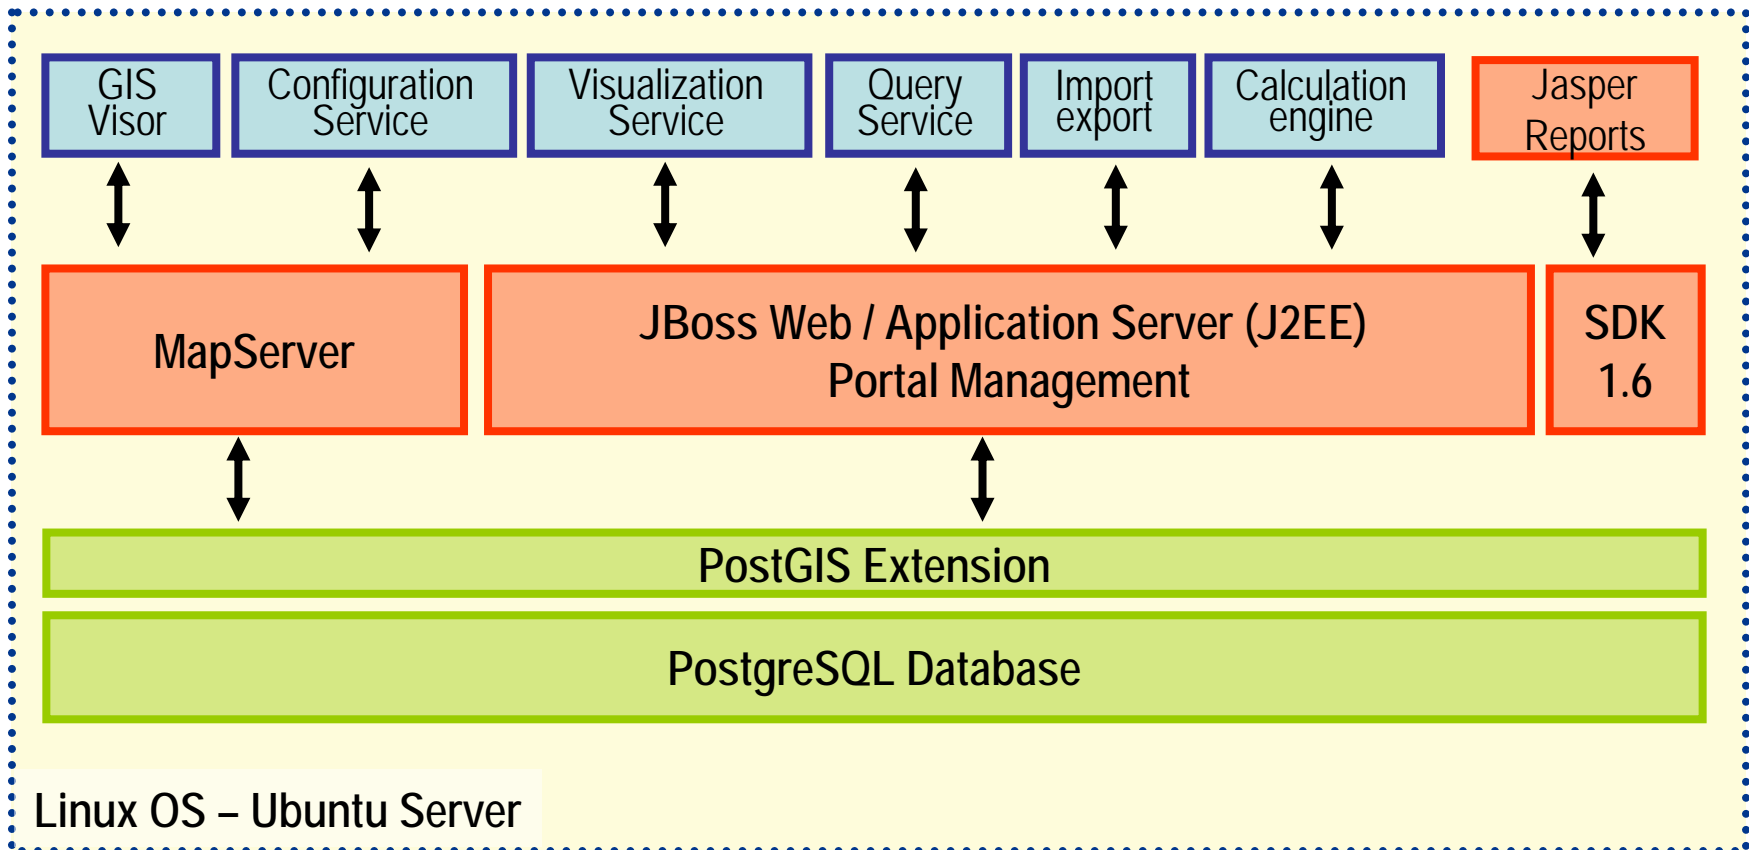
GIS Visor

Configuration Service

Visualization Service

Query Service

Import export

Calculation engine

Jasper Reports

MapServer

JBoss Web / Application Server (J2EE)
Portal Management

SDK 1.6

PostGIS Extension

PostgreSQL Database

Linux OS – Ubuntu Server